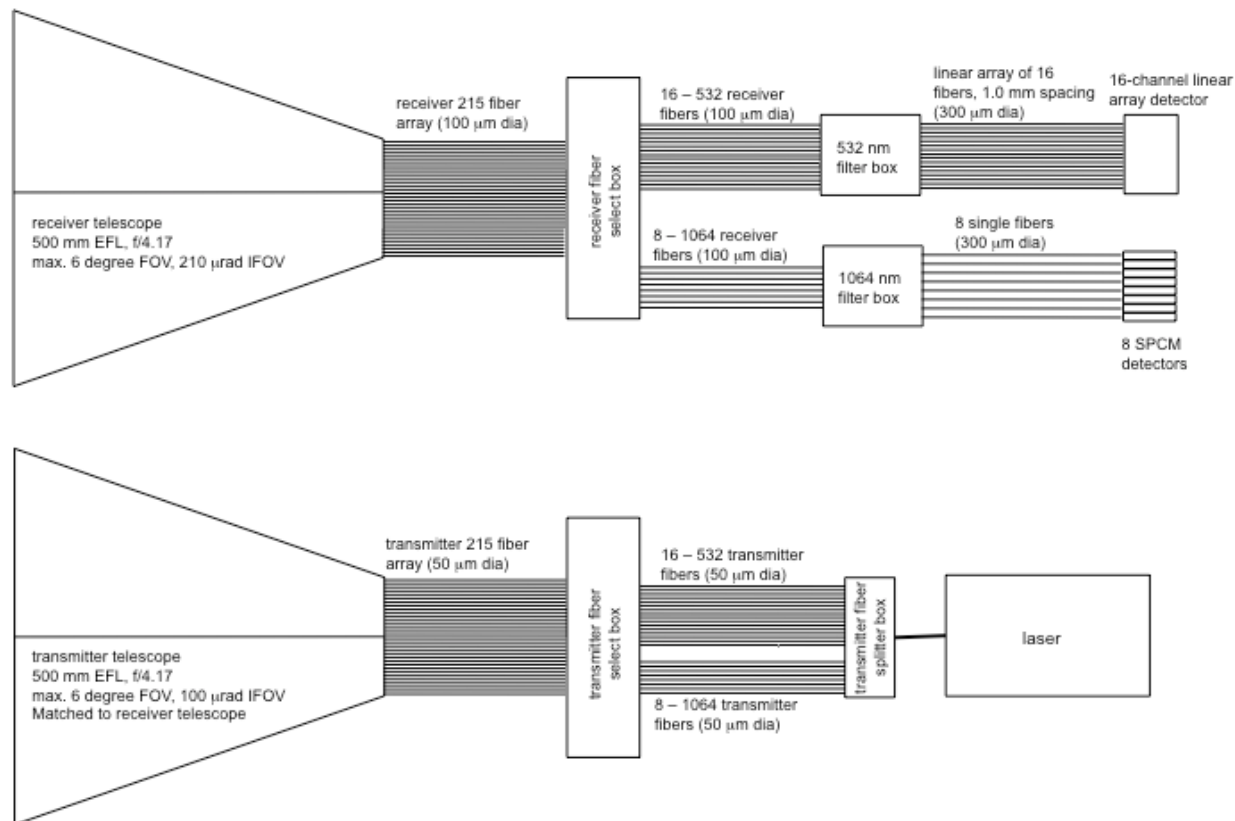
receiver telescope
500 mm EFL, f/4.17
max. 6 degree FOV, 210 μrad IFOV

receiver 215 fiber array (100 μm dia)

receiver fiber select box

16 – 532 receiver fibers (100 μm dia)

532 nm filter box

linear array of 16 fibers, 1.0 mm spacing (300 μm dia)

16-channel linear array detector

8 – 1064 receiver fibers (100 μm dia)

1064 nm filter box

8 single fibers (300 μm dia)

8 SPCM detectors

transmitter telescope
500 mm EFL, f/4.17
max. 6 degree FOV, 100 μrad IFOV
Matched to receiver telescope

transmitter 215 fiber array (50 μm dia)

transmitter fiber select box

16 – 532 transmitter fibers (50 μm dia)

8 – 1064 transmitter fibers (50 μm dia)

transmitter fiber splitter box

laser